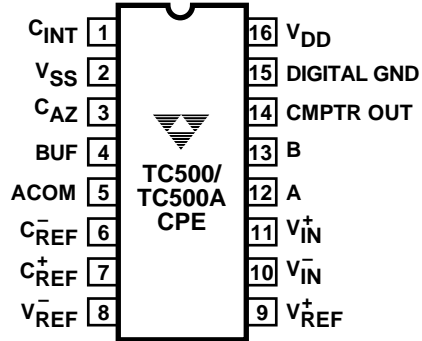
$C_{INT}$ 1
$V_{SS}$ 2
$C_{AZ}$ 3
BUF 4
ACOM 5
$C_{REF}^{-}$ 6
$C_{REF}^{+}$ 7
$V_{REF}^{-}$ 8

TC500/
TC500A
CPE

16 $V_{DD}$
15 DIGITAL GND
14 CMPTR OUT
13 B
12 A
11 $V_{IN}^{+}$
10 $V_{IN}^{-}$
9 $V_{REF}^{+}$